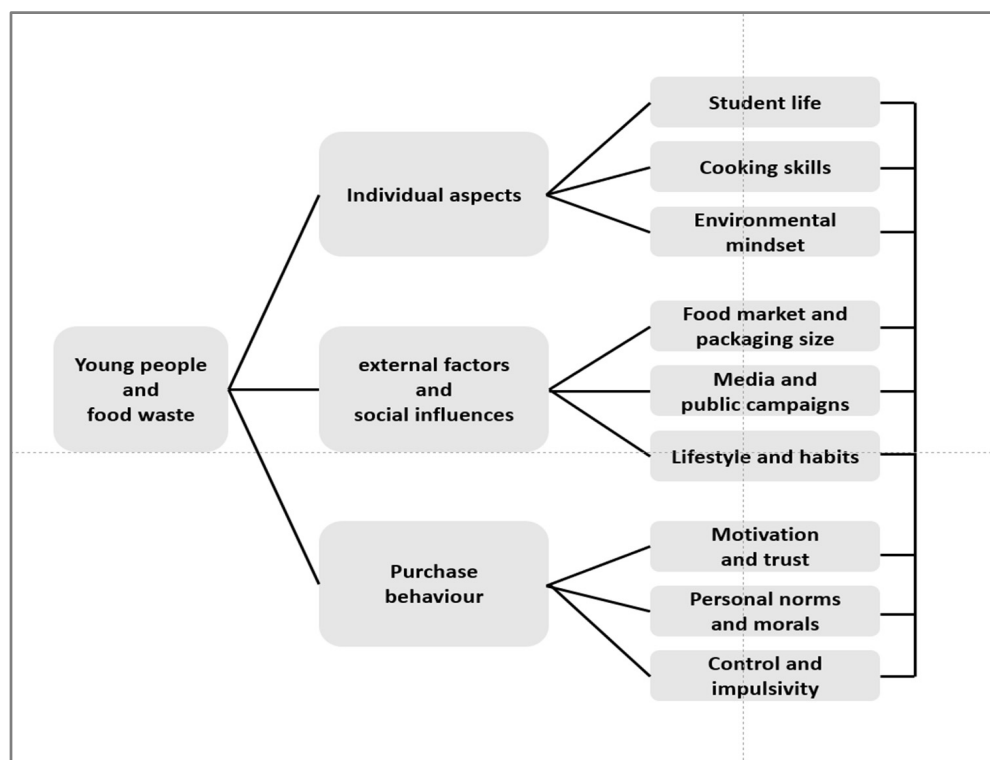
Young people and food waste

Individual aspects

Student life

Cooking skills

Environmental mindset

external factors and social influences

Food market and packaging size

Media and public campaigns

Lifestyle and habits

Purchase behaviour

Motivation and trust

Personal norms and morals

Control and impulsivity